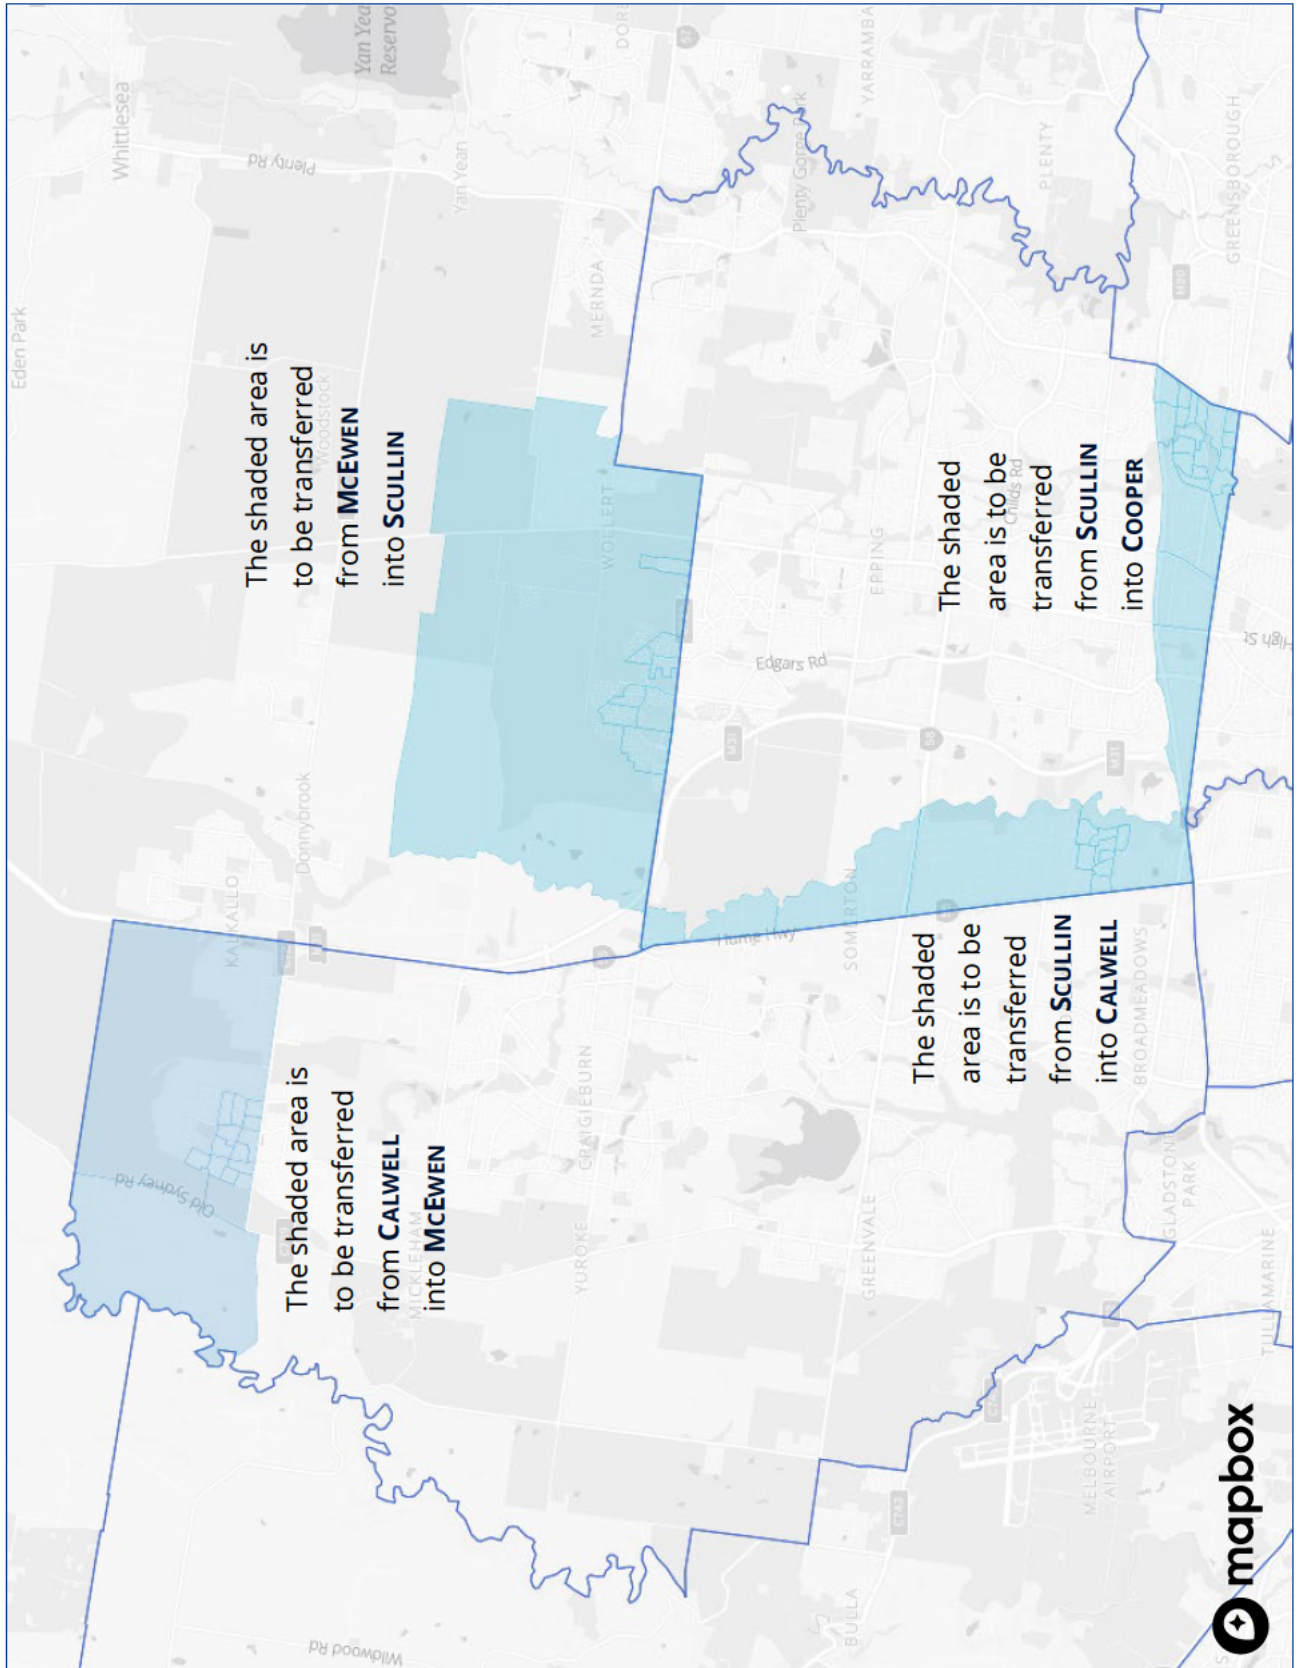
The shaded area is to be transferred from McEwen into Scullin

The shaded area is to be transferred from Scullin into Cooper

The shaded area is to be transferred from Calwell into McEwen

The shaded area is to be transferred from Scullin into Calwell

Eden Park
Whittlesea
Plenty Rd
Yan Yean Reservoir
Yan Yean
Woodstock
Mernda
Doreen
Yarrambat
Plenty Gorge Park
Plenty
Greensborough
Wollert
Epping
Childs Rd
Edgars Rd
High St
Donnybrook
Kalkallo
Hume Hwy
Somerton
Broadmeadows
Old Sydney Rd
Mickleham
Craigieburn
Yuroke
Greenvale
Gladstone Park
Tullamarine
Melbourne Airport
Bulla
Wildwood Rd
mapbox